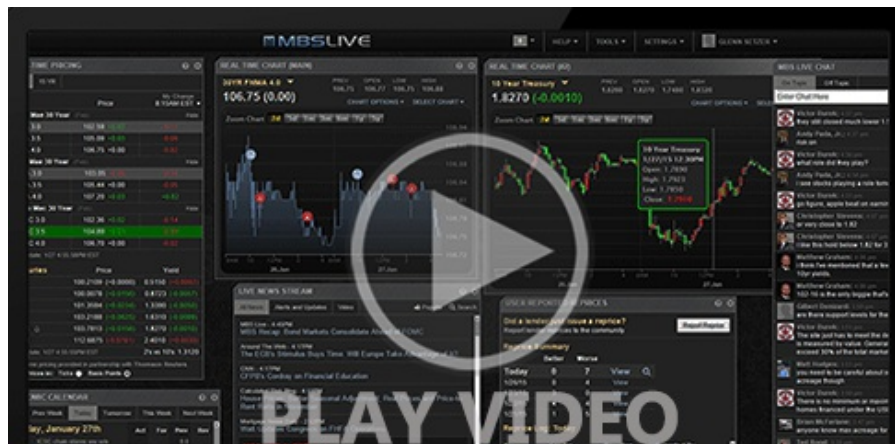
MBSLIVE

HELP ▾ TOOLS ▾ SETTINGS ▾ GLENN SETZER ▾

TIME PRICING

REAL TIME CHART (MAIN)

30YR FNMA 4.0

106.75 (0.00)

CHART OPTIONS ▾ SELECT CHART ▾

REAL TIME CHART (02)

10 Year Treasury

1.8270 (-0.0010)

CHART OPTIONS ▾ SELECT CHART ▾

10 Year Treasury
1/27/15 12:30PM
Open: 1.7890
High: 1.7923
Low: 1.7850
Close: 1.7918

MBS LIVE CHAT

On Topic Off Topic

Enter Chat Here

Victor Burek
they still closed much lower 1.2

Andy Pardo
run on

Victor Burek
what role did they play?

Andy Pardo
i saw stocks playing a role too

Victor Burek
go figure, apple beat on earnings

Christopher Stevens
or very close to 1.82

Christopher Stevens
I'd like this hold below 1.82 for 3

Matthew Graham
I think I've mentioned that a few

Victor Burek
102-16 is the only biggie that's

Victor Burek
are there support levels for the

Gilbert Demond
The site just has to meet the d... is measured by value. General... exceed 30% of the total market

Matt Hodges
you need to be careful about e... acreage though

Victor Burek
There is no minimum or maxi... homes financed under the USD

Brian McFarlane

LIVE NEWS STREAM

All News Alerts and Updates Video

MBS Live - 4:45PM
MBS Recap: Bond Markets Consolidate Ahead of FOMC

Around The Web - 4:37PM
The ECB's Stimulus Buys Time. Will Europe Take Advantage of it?

CNN - 4:37PM
CFPB's Cordray on Financial Education

USER REPORTED REPRICES

Did a lender just issue a reprice?
Report lender reprices to the community

Reprice Summary

| | Better | Worse | |
|---|---|---|---|
| Today | 0 | 7 | View |
| 1/26/15 | 0 | 0 | View |

MBS CALENDAR

Prev Week Today Tomorrow This Week Next Week

day, January 27th

PLAY VIDEO